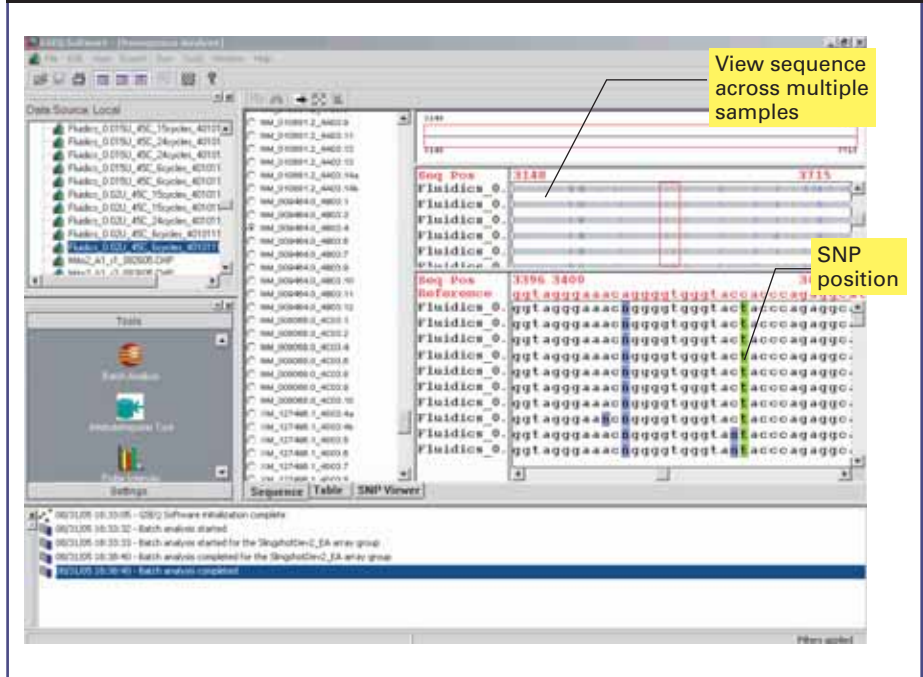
View sequence across multiple samples

SNP position

Data Source Local

Tools

Batch Analysis

Settings

Seq Pos 3140 3715

Fluidics_0.
Fluidics_0.
Fluidics_0.
Fluidics_0.
Fluidics_0.

Seq Pos 3396 3400
Reference ggtagggaaacaggggtgggtaccacccagaggc

Fluidics_0. ggtagggaaacnggggtgggtactacccagaggc
Fluidics_0. ggtagggaaacnggggtgggtactacccagaggc
Fluidics_0. ggtagggaaacnggggtgggtactacccagaggc
Fluidics_0. ggtagggaaacnggggtgggtactacccagaggc
Fluidics_0. ggtagggaaacnggggtgggtactacccagaggc
Fluidics_0. ggtagggaaacnggggtgggtactacccagaggc
Fluidics_0. ggtagggaaacnggggtgggtactacccagaggc
Fluidics_0. ggtagggaancnggggtgggtactacccagaggc
Fluidics_0. ggtagggaaacnggggtgggtantacccagaggc
Fluidics_0. ggtagggaaacnggggtgggtactacccagaggc

Sequence Table SNP Viewer

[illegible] Software initialization complete
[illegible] Batch analysis started
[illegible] Batch analysis started for the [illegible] array group
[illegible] Batch analysis completed for the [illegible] array group
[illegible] Batch analysis completed

Filters applied